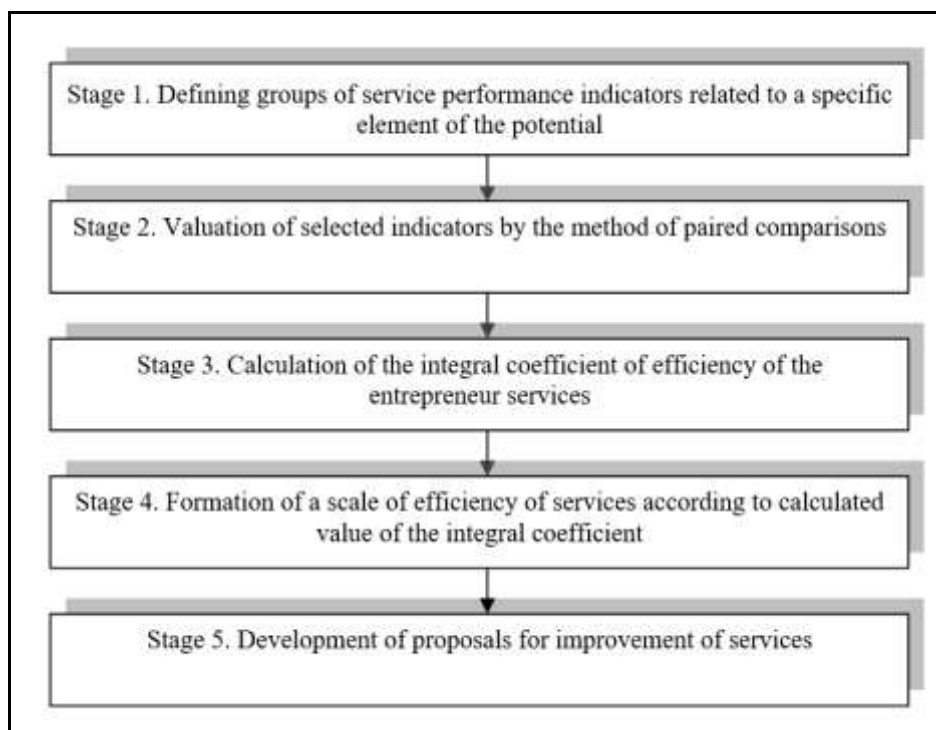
Stage 1. Defining groups of service performance indicators related to a specific element of the potential

Stage 2. Valuation of selected indicators by the method of paired comparisons

Stage 3. Calculation of the integral coefficient of efficiency of the entrepreneur services

Stage 4. Formation of a scale of efficiency of services according to calculated value of the integral coefficient

Stage 5. Development of proposals for improvement of services